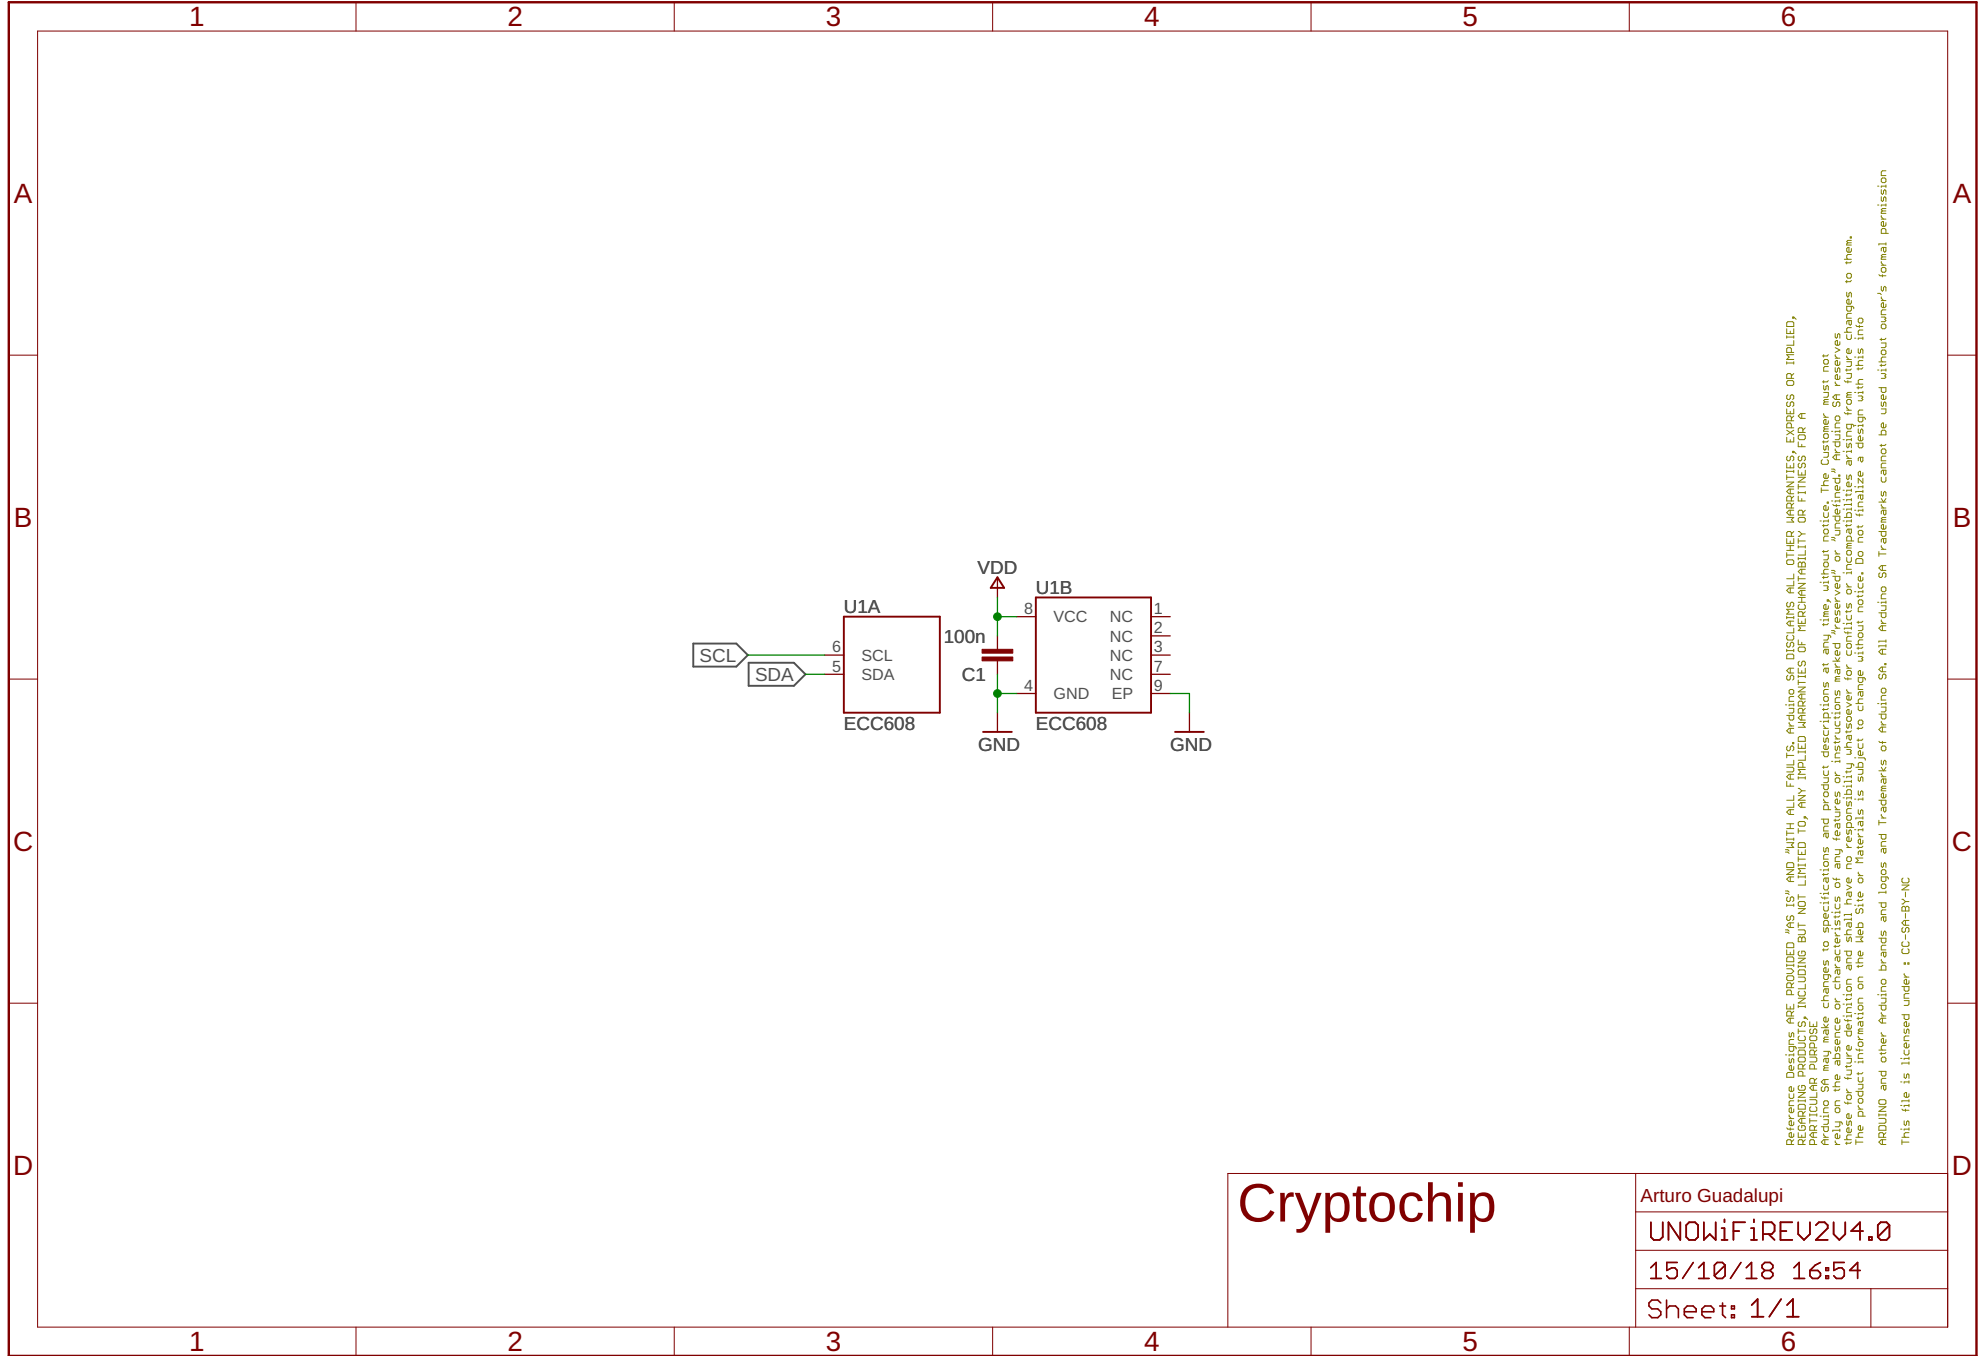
1 2 3 4 5 6

A
B
C
D

VDD
U1B
U1A
8 VCC NC 1
NC 2
100n NC 3
SCL 6 SCL NC 7
SDA 5 SDA C1
4 GND EP 9
ECC608
ECC608
GND GND

Reference Designs ARE PROVIDED "AS IS" AND "WITH ALL FAULTS. Arduino SA DISCLAIMS ALL OTHER WARRANTIES, EXPRESS OR IMPLIED, REGARDING PRODUCTS, INCLUDING BUT NOT LIMITED TO, ANY IMPLIED WARRANTIES OF MERCHANTABILITY OR FITNESS FOR A PARTICULAR PURPOSE
Arduino SA may make changes to specifications and product descriptions at any time, without notice. The Customer must not rely on the absence or characteristics of any features or instructions marked "reserved" or "undefined." Arduino SA reserves these for future definition and shall have no responsibility whatsoever for conflicts or incompatibilities arising from future changes to them.
The product information on the Web Site or Materials is subject to change without notice. Do not finalize a design with this info
ARDUINO and other Arduino brands and logos and Trademarks of Arduino SA. All Arduino SA Trademarks cannot be used without owner's formal permission
This file is licensed under : CC-SA-BY-NC

Cryptochip
Arturo Guadalupi
UNOWiFiREV2V4.0
15/10/18 16:54
Sheet: 1/1

1 2 3 4 5 6